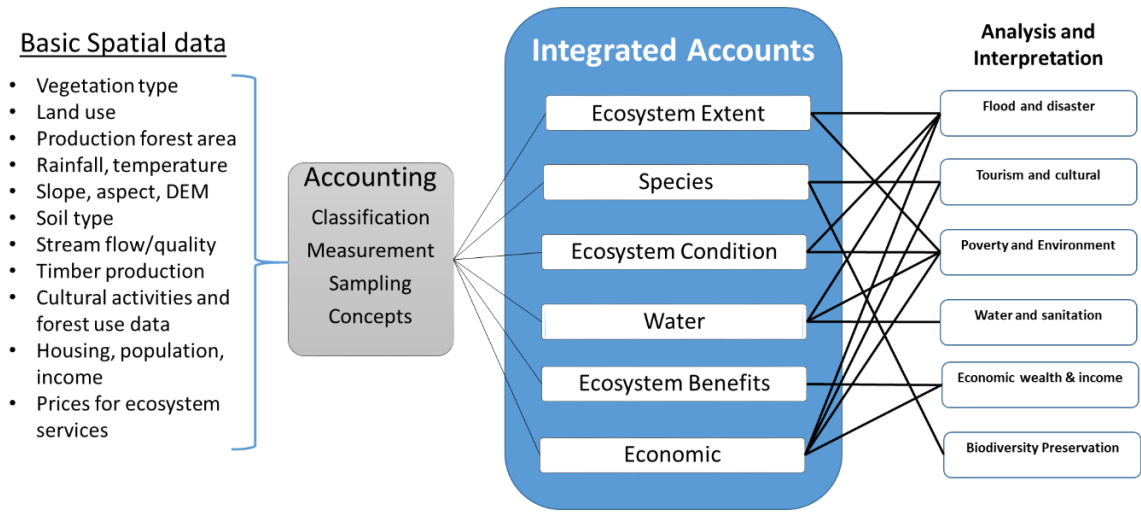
Basic Spatial data

- Vegetation type
- Land use
- Production forest area
- Rainfall, temperature
- Slope, aspect, DEM
- Soil type
- Stream flow/quality
- Timber production
- Cultural activities and forest use data
- Housing, population, income
- Prices for ecosystem services

Accounting
Classification
Measurement
Sampling
Concepts

Integrated Accounts

Ecosystem Extent
Species
Ecosystem Condition
Water
Ecosystem Benefits
Economic

Analysis and Interpretation

Flood and disaster
Tourism and cultural
Poverty and Environment
Water and sanitation
Economic wealth & income
Biodiversity Preservation